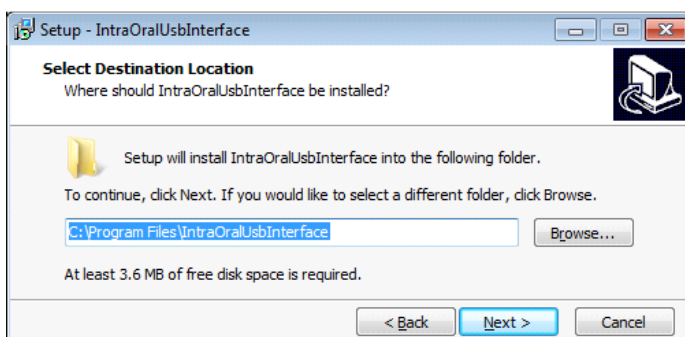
Setup - IntraOralUsbInterface

Select Destination Location
Where should IntraOralUsbInterface be installed?

Setup will install IntraOralUsbInterface into the following folder.

To continue, click Next. If you would like to select a different folder, click Browse.

C:\Program Files\IntraOralUsbInterface

Browse...

At least 3.6 MB of free disk space is required.

< Back
Next >
Cancel